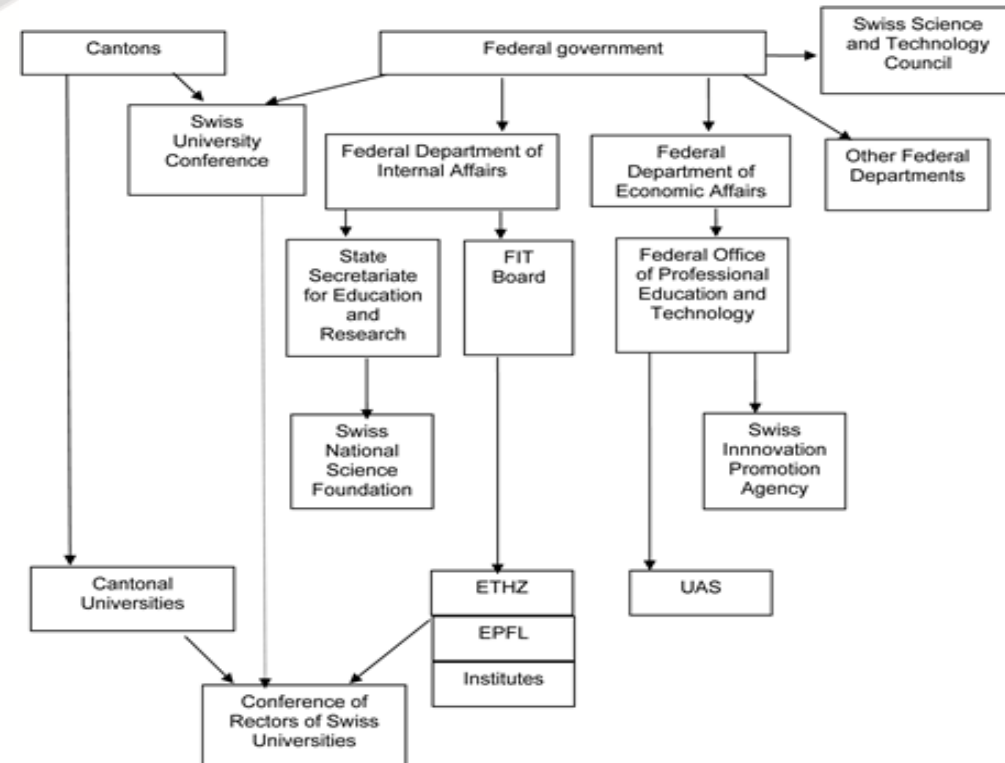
Cantons

Federal government

Swiss Science and Technology Council

Swiss University Conference

Federal Department of Internal Affairs

Federal Department of Economic Affairs

Other Federal Departments

State Secretariate for Education and Research

FIT Board

Federal Office of Professional Education and Technology

Swiss National Science Foundation

Swiss Innnovation Promotion Agency

Cantonal Universities

ETHZ

EPFL

Institutes

UAS

Conference of Rectors of Swiss Universities